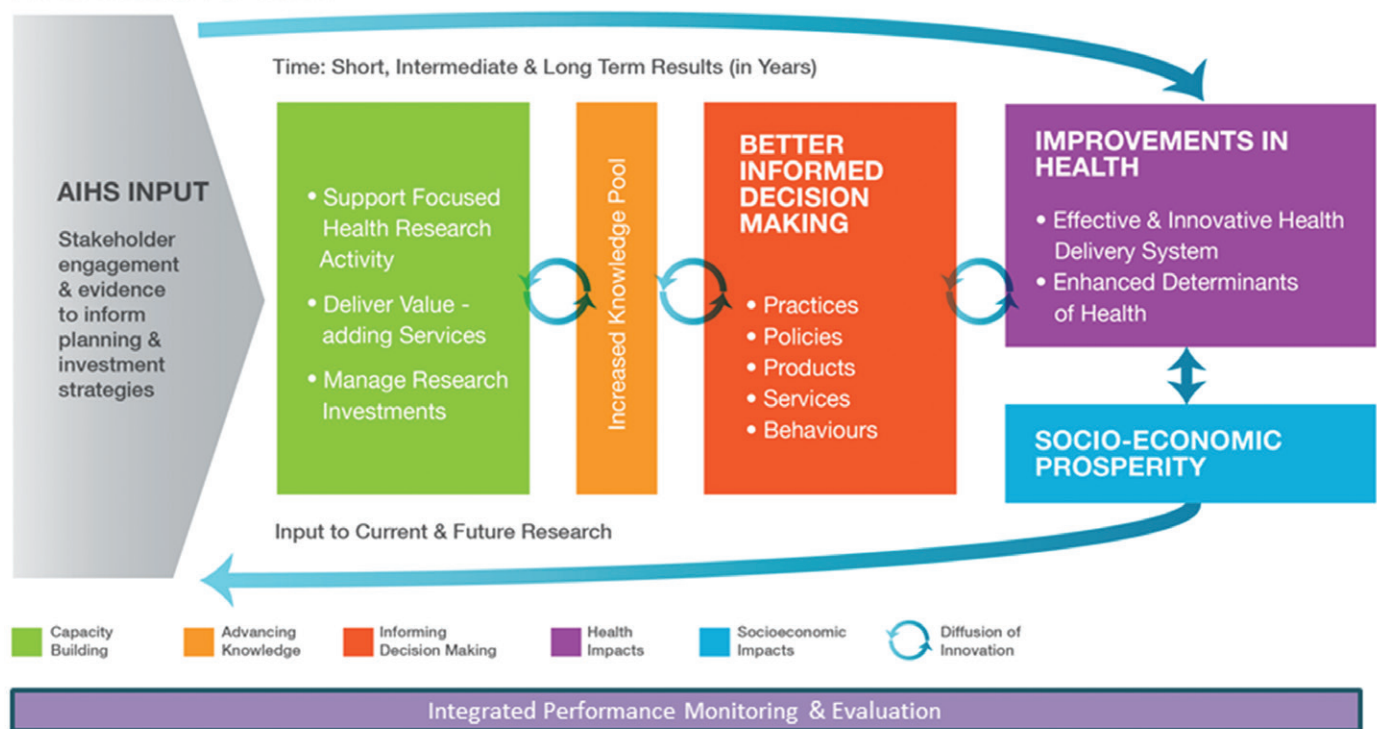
Time: Short, Intermediate & Long Term Results (in Years)

AIHS INPUT

Stakeholder engagement & evidence to inform planning & investment strategies

• Support Focused Health Research Activity
• Deliver Value - adding Services
• Manage Research Investments

Increased Knowledge Pool

BETTER INFORMED DECISION MAKING

• Practices
• Policies
• Products
• Services
• Behaviours

IMPROVEMENTS IN HEALTH

• Effective & Innovative Health Delivery System
• Enhanced Determinants of Health

SOCIO-ECONOMIC PROSPERITY

Input to Current & Future Research

Capacity Building

Advancing Knowledge

Informing Decision Making

Health Impacts

Socioeconomic Impacts

Diffusion of Innovation

Integrated Performance Monitoring & Evaluation